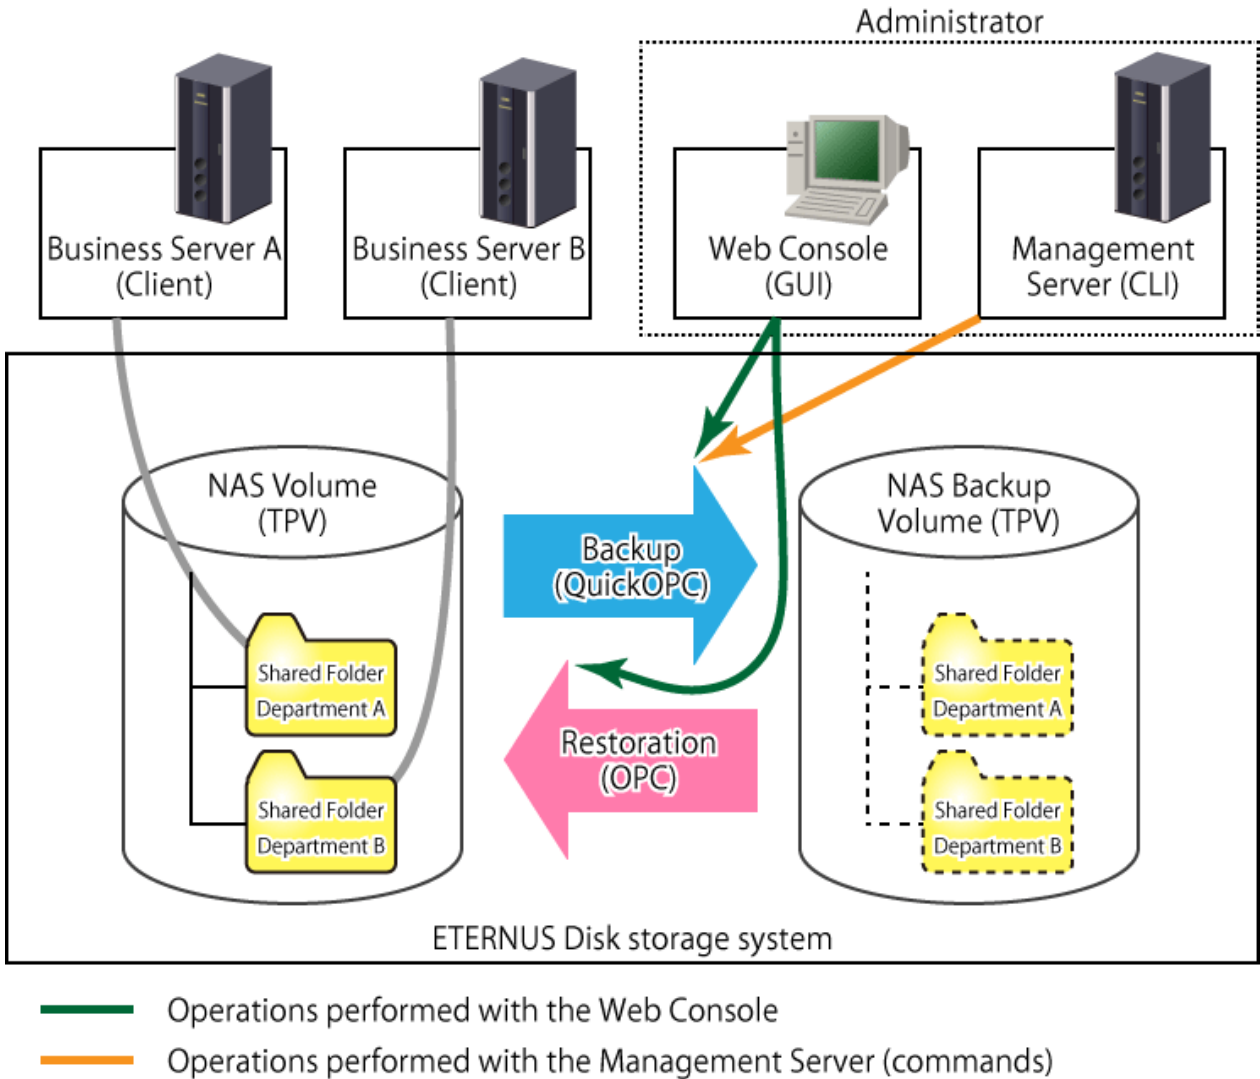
Administrator

Business Server A (Client)

Business Server B (Client)

Web Console (GUI)

Management Server (CLI)

NAS Volume (TPV)

Shared Folder Department A

Shared Folder Department B

Backup (QuickOPC)

Restoration (OPC)

NAS Backup Volume (TPV)

Shared Folder Department A

Shared Folder Department B

ETERNUS Disk storage system

Operations performed with the Web Console

Operations performed with the Management Server (commands)